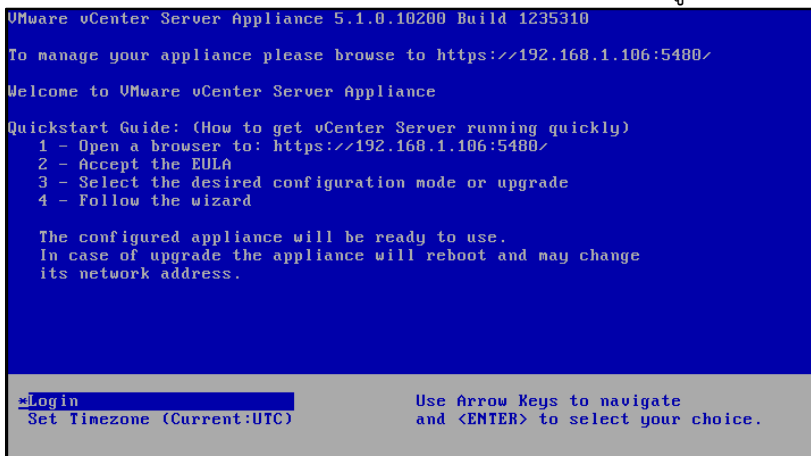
VMware vCenter Server Appliance 5.1.0.10200 Build 1235310

To manage your appliance please browse to https://192.168.1.106:5480/

Welcome to VMware vCenter Server Appliance

Quickstart Guide: (How to get vCenter Server running quickly)
1 - Open a browser to: https://192.168.1.106:5480/
2 - Accept the EULA
3 - Select the desired configuration mode or upgrade
4 - Follow the wizard

The configured appliance will be ready to use.
In case of upgrade the appliance will reboot and may change its network address.

*Login
Set Timezone (Current:UTC)

Use Arrow Keys to navigate
and <ENTER> to select your choice.